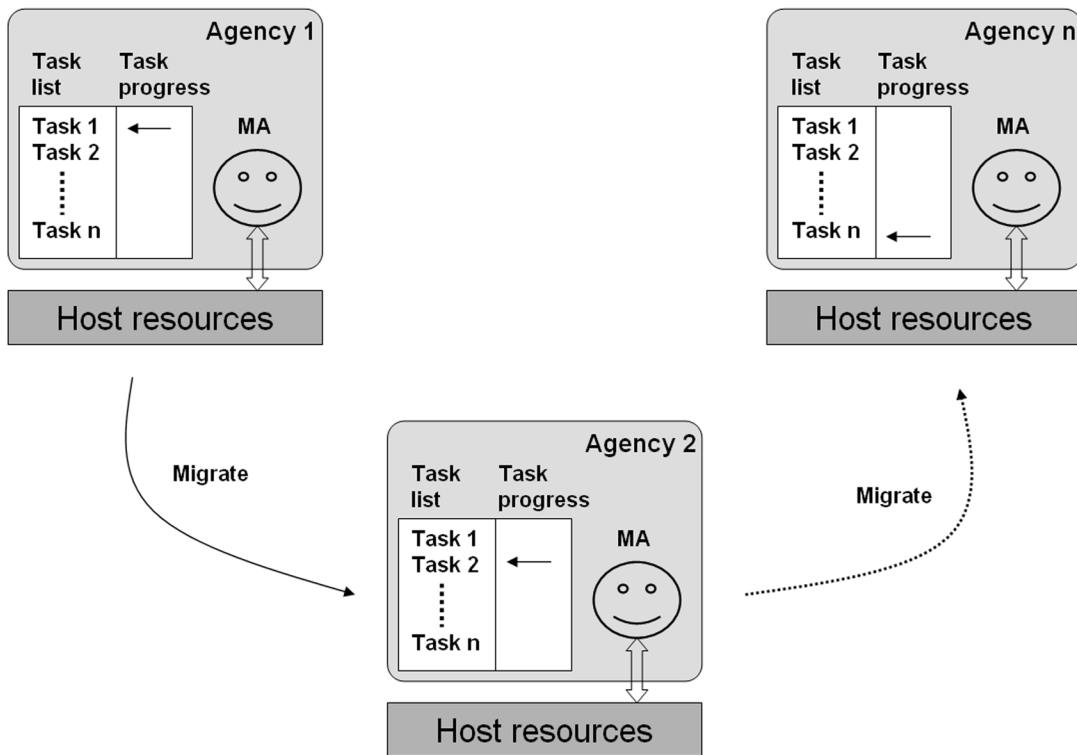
Agency 1

Task list

Task progress

Task 1
Task 2
⋮
Task n

MA

Host resources

Agency n

Task list

Task progress

Task 1
Task 2
⋮
Task n

MA

Host resources

Migrate

Agency 2

Task list

Task progress

Task 1
Task 2
⋮
Task n

MA

Host resources

Migrate